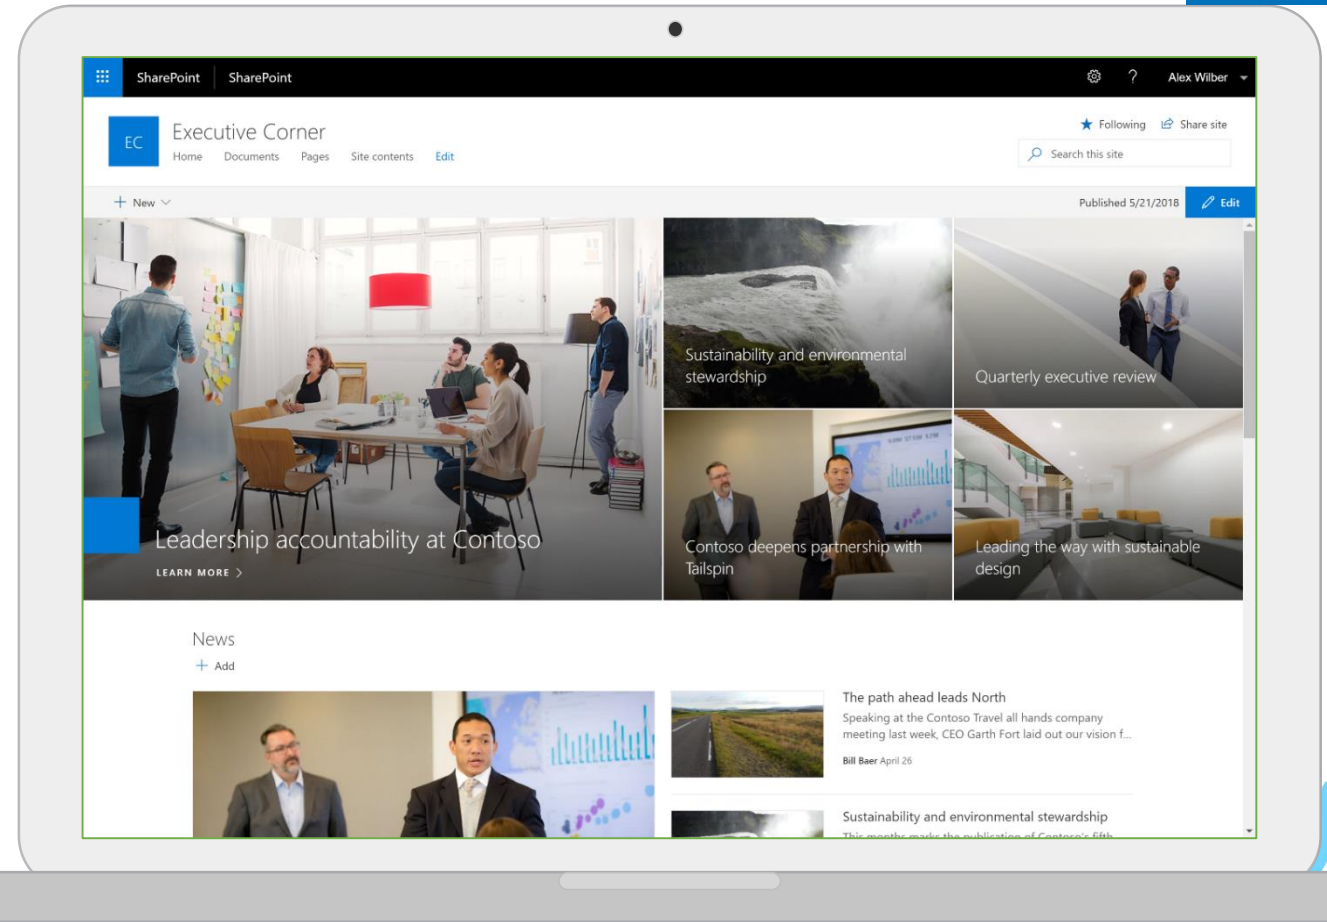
SharePoint SharePoint

Alex Wilber

EC Executive Corner

Home Documents Pages Site contents Edit

Following Share site

Search this site

New

Published 5/21/2018 Edit

Leadership accountability at Contoso

LEARN MORE

Sustainability and environmental stewardship

Quarterly executive review

Contoso deepens partnership with Tailspin

Leading the way with sustainable design

News

Add

The path ahead leads North

Speaking at the Contoso Travel all hands company meeting last week, CEO Garth Fort laid out our vision f...

Bill Baer April 26

Sustainability and environmental stewardship

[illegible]